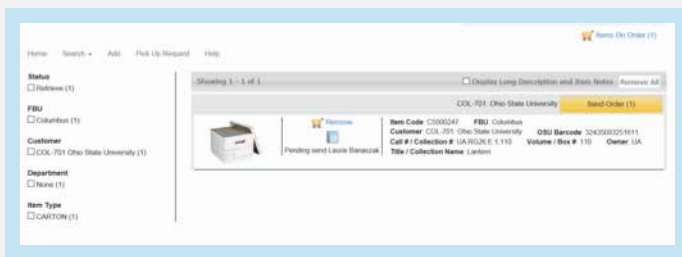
Items On Order (1)

Home Search ▾ Add Pick Up Request Help

Status
☐ Retrieve (1)

FBU
☐ Columbus (1)

Customer
☐ COL-701 Ohio State University (1)

Department
☐ None (1)

Item Type
☐ CARTON (1)

Showing 1 - 1 of 1

☐ Display Long Description and Item Notes Remove All

COL-701: Ohio State University

Send Order (1)

Remove

Pending send Laurie Banaczak

Item Code C5000247 FBU Columbus
Customer COL-701: Ohio State University OSU Barcode 32435003251611
Call # / Collection # UA.RG26.E.1.110 Volume / Box # 110 Owner UA
Title / Collection Name Lantern